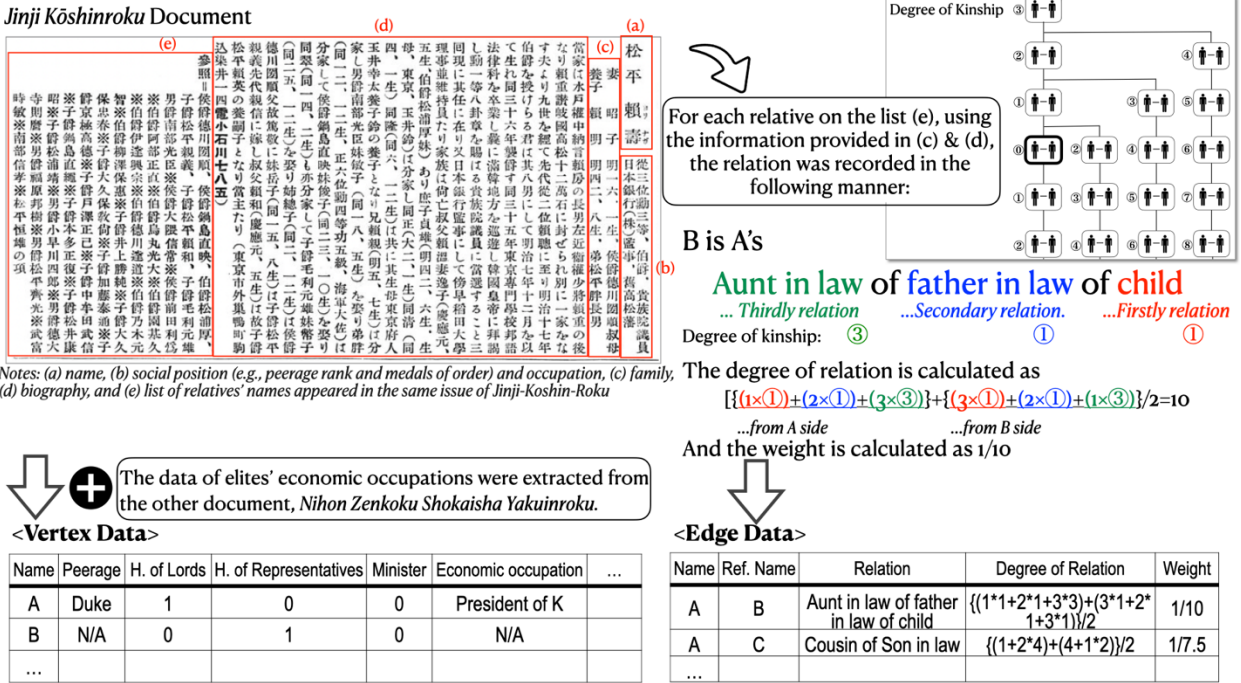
Jinji Kōshinroku Document

(e) (d) (c) (a)

松平頼壽

(b)

Notes: (a) name, (b) social position (e.g., peerage rank and medals of order) and occupation, (c) family, (d) biography, and (e) list of relatives' names appeared in the same issue of Jinji-Koshin-Roku

Degree of Kinship ③

②　④

①　③　⑤

0　②　④　⑥

①　③　⑤　⑦

②　④　⑥　⑧

For each relative on the list (e), using the information provided in (c) & (d), the relation was recorded in the following manner:

B is A's

Aunt in law of father in law of child

... Thirdly relation ...Secondary relation. ...Firstly relation

Degree of kinship: ③ ① ①

The degree of relation is calculated as

$[\{(1\times①)+(2\times①)+(3\times③)\}+\{(3\times①)+(2\times①)+(1\times③)\}/2=10$

...from A side ...from B side

And the weight is calculated as 1/10

The data of elites' economic occupations were extracted from the other document, Nihon Zenkoku Shokaisha Yakuinroku.

<Vertex Data>

| Name | Peerage | H. of Lords | H. of Representatives | Minister | Economic occupation | ... |
|---|---|---|---|---|---|---|
| A | Duke | 1 | 0 | 0 | President of K | |
| B | N/A | 0 | 1 | 0 | N/A | |
| ... | | | | | | |

<Edge Data>

| Name | Ref. Name | Relation | Degree of Relation | Weight |
|---|---|---|---|---|
| A | B | Aunt in law of father in law of child | {(1*1+2*1+3*3)+(3*1+2*1+3*1)}/2 | 1/10 |
| A | C | Cousin of Son in law | {(1+2*4)+(4+1*2)}/2 | 1/7.5 |
| ... | | | | |